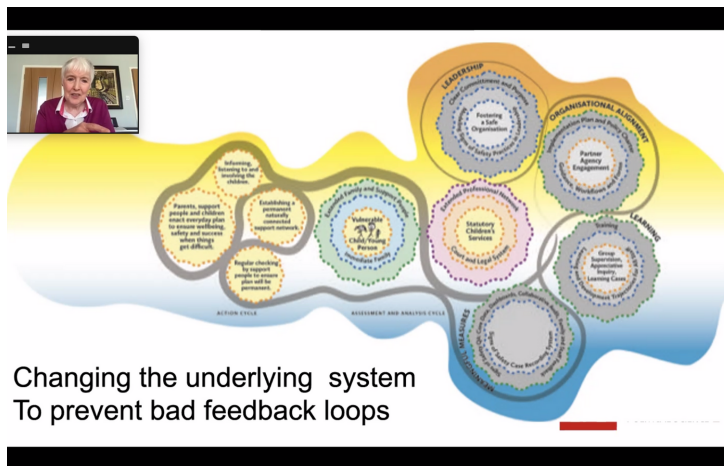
LEADERSHIP

Fostering a Safe Organisation

ORGANISATIONAL ALIGNMENT

Partner Agency Engagement

LEARNING

Training

Group Supervision, Appreciative Inquiry, Learning Cases

Informing, listening to and involving the children.

Parents, support people and children enact everyday plan to ensure wellbeing, safety and success when things get difficult.

Establishing a permanent naturally connected support network.

Regular checking by support people to ensure plan will be permanent.

Vulnerable Child/Young Person

Statutory Children's Services

Court and Legal System

ACTION CYCLE

ASSESSMENT AND ANALYSIS CYCLE

MEASURES

Changing the underlying system
To prevent bad feedback loops